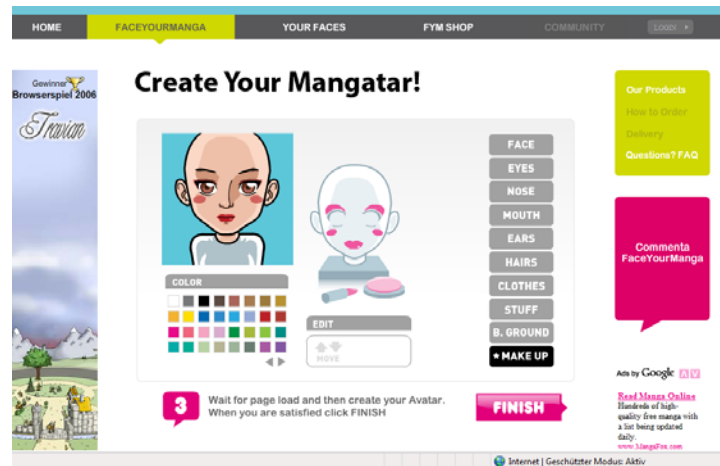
HOME FACEYOURMANGA YOUR FACES FYM SHOP COMMUNITY Login

Gewinner Browserspiel 2006

Travian

Create Your Mangatar!

FACE
EYES
NOSE
MOUTH
EARS
HAIRS
CLOTHES
STUFF
B. GROUND
MAKE UP

COLOR

EDIT

MOVE

3 Wait for page load and then create your Avatar. When you are satisfied click FINISH

FINISH

Our Products
How to Order
Delivery
Questions? FAQ

Commenta FaceYourManga

Ads by Google

Read Manga Online
Hundreds of high-quality free manga with a list being updated daily.
www.MangaFox.com

Internet | Geschützter Modus: Aktiv